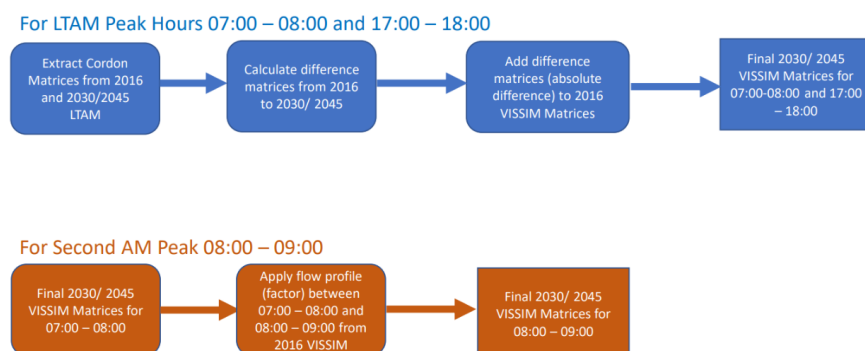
For LTAM Peak Hours 07:00 – 08:00 and 17:00 – 18:00

Extract Cordon Matrices from 2016 and 2030/2045 LTAM

Calculate difference matrices from 2016 to 2030/ 2045

Add difference matrices (absolute difference) to 2016 VISSIM Matrices

Final 2030/ 2045 VISSIM Matrices for 07:00-08:00 and 17:00 – 18:00

For Second AM Peak 08:00 – 09:00

Final 2030/ 2045 VISSIM Matrices for 07:00 – 08:00

Apply flow profile (factor) between 07:00 – 08:00 and 08:00 – 09:00 from 2016 VISSIM

Final 2030/ 2045 VISSIM Matrices for 08:00 – 09:00